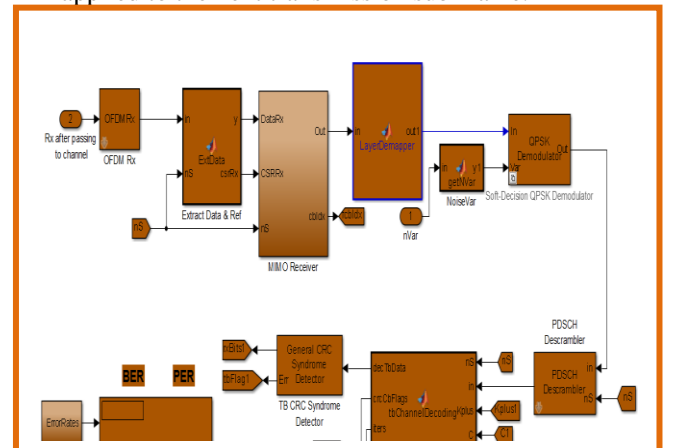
2
Rx after passing to channel
OFDM Rx
OFDM Rx
In
ExtData
y
nS
csrRx
Extract Data & Ref
nS
DataRx
CSRRx
nS
Out
cbIdx
cbIdx
MIMO Receiver
In
LayerDemapper
out1
In
getNVar
y1
NoiseVar
1
nVar
In
QPSK Demodulator
Out
Var
Soft-Decision QPSK Demodulator
PDSCH Descrambler
In
PDSCH Descrambler
nS
nS
nBits
General CRC Syndrome Detector
tbFlag1
Err
TB CRC Syndrome Detector
decTbData
crcCbFlags
tbChannelDecoding
iters
nS
In
Kplus
C
nS
Kplus
C1
BER
PER
ErrorRates